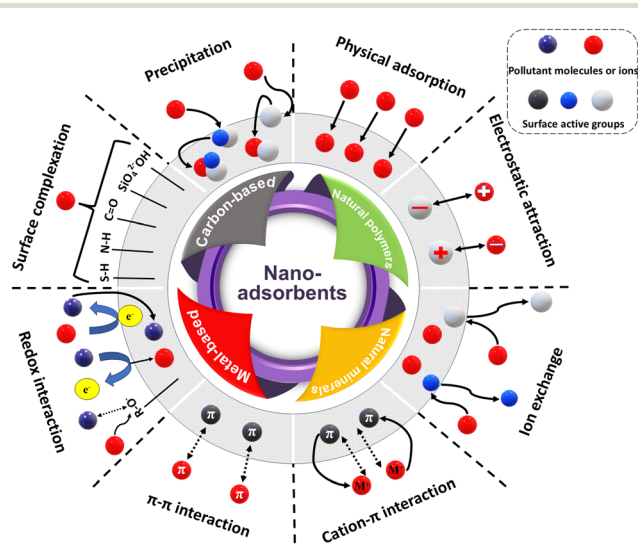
Precipitation

Physical adsorption

Pollutant molecules or ions

Surface active groups

Electrostatic attraction

Surface complexation

$SiO_4^{2-}$ OH

C=O

N-H

S-H

Carbon-based

Natural polymers

Nano-adsorbents

Metal-based

Natural minerals

Redox interaction

e⁻

e⁻

R-O

Ion exchange

π

π

π

π

π

M

M

π-π interaction

Cation-π interaction